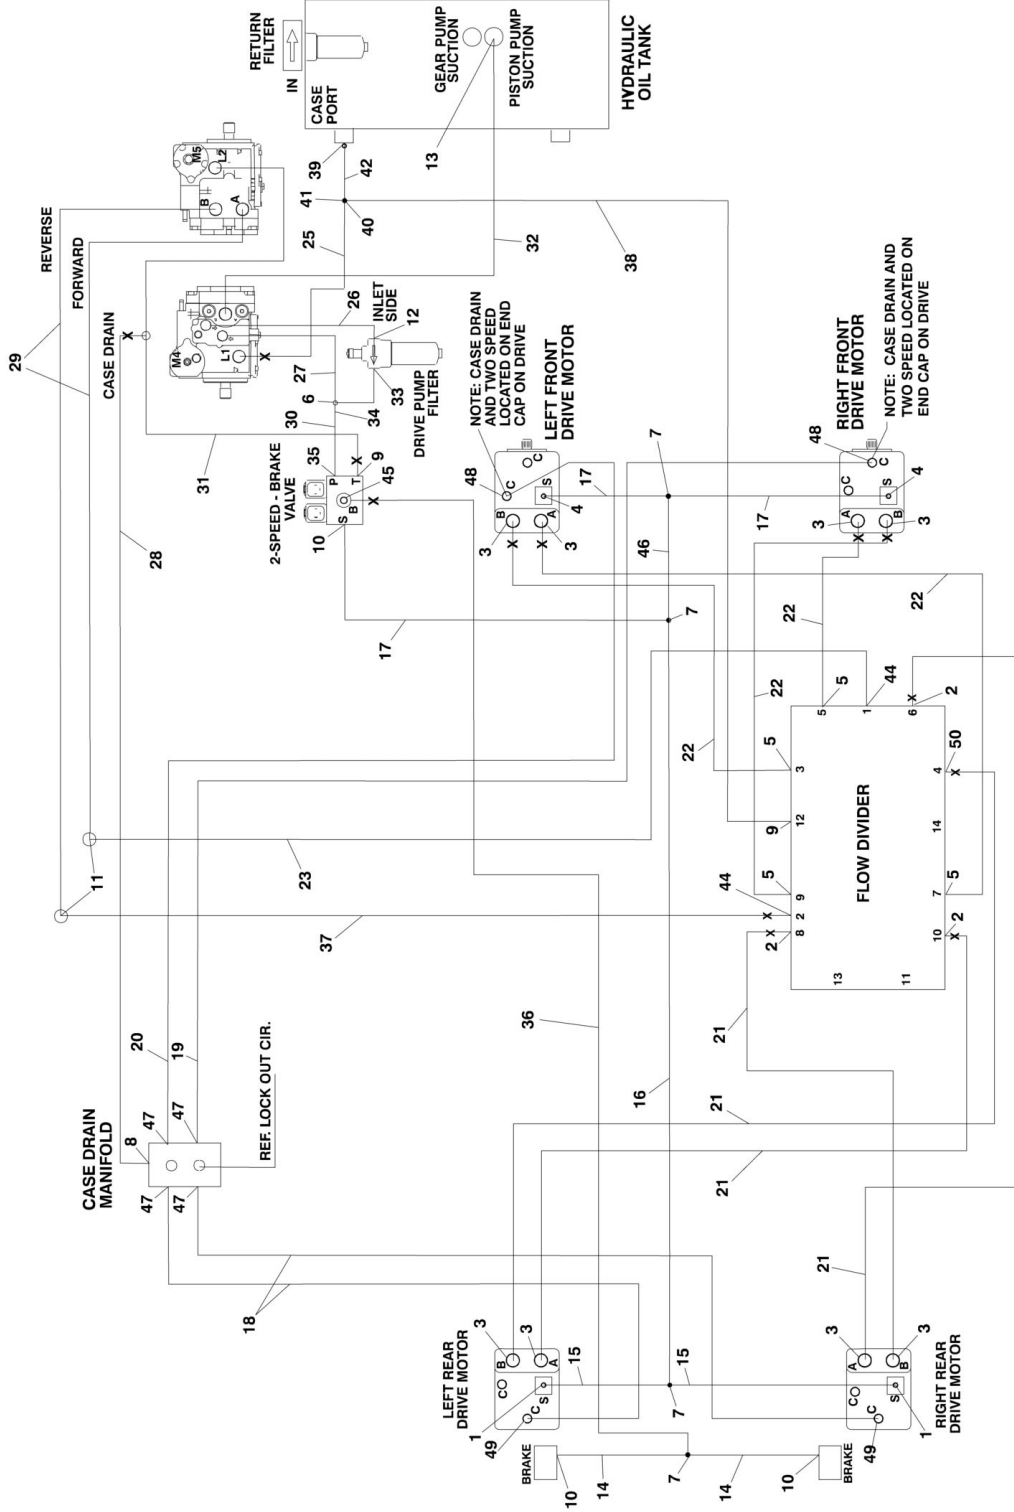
RETURN FILTER
IN
CASE PORT
GEAR PUMP SUCTION
PISTON PUMP SUCTION
HYDRAULIC OIL TANK
M5
L2
B
A
39
42
13
41
40
REVERSE
FORWARD
25
32
38
29
CASE DRAIN
X
26
INLET SIDE
12
M4
L1
X
27
6
33
6
34
DRIVE PUMP FILTER
NOTE: CASE DRAIN AND TWO SPEED LOCATED ON END CAP ON DRIVE
LEFT FRONT DRIVE MOTOR
RIGHT FRONT DRIVE MOTOR
NOTE: CASE DRAIN AND TWO SPEED LOCATED ON END CAP ON DRIVE
30
31
35
X
9
2-SPEED - BRAKE VALVE
P
T
B
45
X
S
10
48
C
C
S
4
17
7
48
C
C
S
4
B
A
3
X
X
3
17
A
B
3
X
X
3
28
46
17
7
22
22
22
44
5
2
X
6
5
1
22
5
3
50
X
4
FLOW DIVIDER
9
12
14
11
23
5
9
7
5
44
37
X
2
X
2
8
10
X
2
13
11
21
36
16
20
19
REF. LOCK OUT CIR.
CASE DRAIN MANIFOLD
8
47
47
47
47
21
21
21
18
LEFT REAR DRIVE MOTOR
3
3
B
A
CO
S
C
15
15
1
49
7
7
BRAKE
14
14
10
A
B
3
3
CO
C
S
1
49
RIGHT REAR DRIVE MOTOR
BRAKE
10